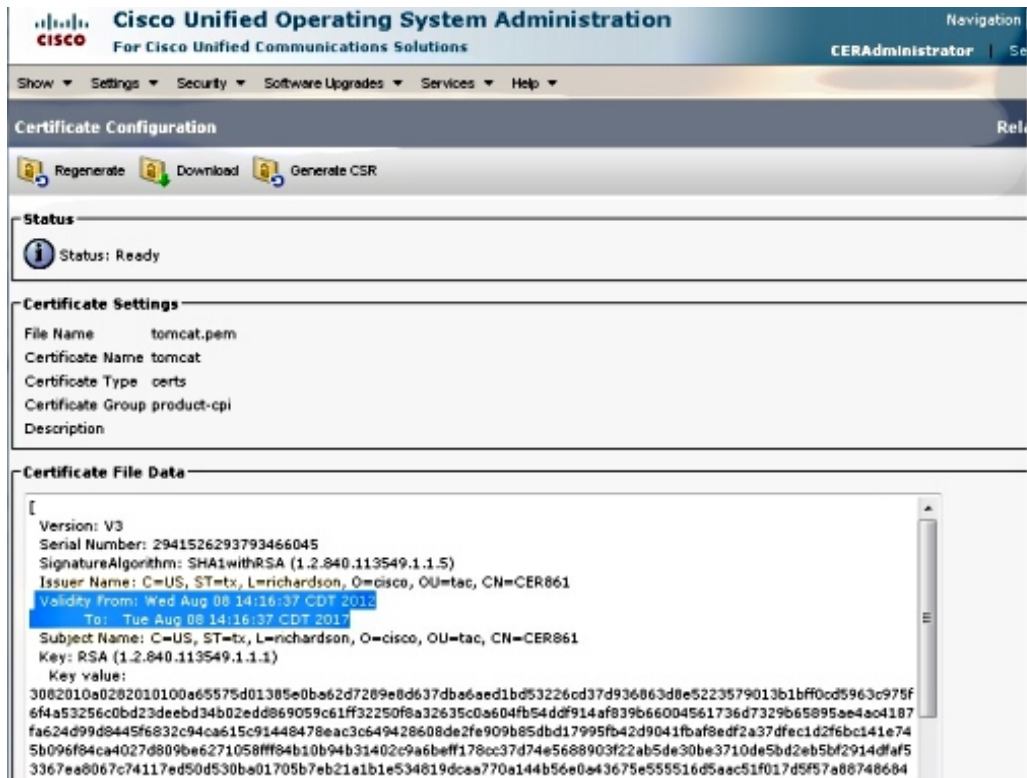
cisco Cisco Unified Operating System Administration
For Cisco Unified Communications Solutions

Navigation
CERAdministrator | Se

Show ▾ Settings ▾ Security ▾ Software Upgrades ▾ Services ▾ Help ▾

Certificate Configuration

Rel

Regenerate Download Generate CSR

Status

Status: Ready

Certificate Settings

File Name tomcat.pem
Certificate Name tomcat
Certificate Type certs
Certificate Group product-cpi
Description

Certificate File Data

[
Version: V3
Serial Number: 2941526293793466045
SignatureAlgorithm: SHA1withRSA (1.2.840.113549.1.1.5)
Issuer Name: C=US, ST=tx, L=richardson, O=cisco, OU=tac, CN=CER861
Validity From: Wed Aug 08 14:16:37 CDT 2012
To: Tue Aug 08 14:16:37 CDT 2017
Subject Name: C=US, ST=tx, L=richardson, O=cisco, OU=tac, CN=CER861
Key: RSA (1.2.840.113549.1.1.1)
Key value:
3082010a0282010100a65575d01385e0ba62d7289e8d637dba6aed1bd53226cd37d936863d8e5223579013b1bff0cd5963c975f6f4a53256c0bd23deebd34b02edd869059c61ff32250f8a32635c0a604fb54ddf914af839b66004561736d7329b65895ae4ac4187fa624d99d8445f6832c94ca615c91448478eac3c649428608de2fe909b85dbd17995fb42d9041fbaf8edf2a37dfec1d2f6bc141e745b096f84ca4027d809be6271058fff84b10b94b31402c9a6beff178cc37d74e5688903f22ab5de30be3710de5bd2eb5bf2914dfaf53367ea8067c74117ed50d530ba01705b7eb21a1b1e534819dcaa770a144b56e0a43675e555516d5aac51f017d5f57a88748684